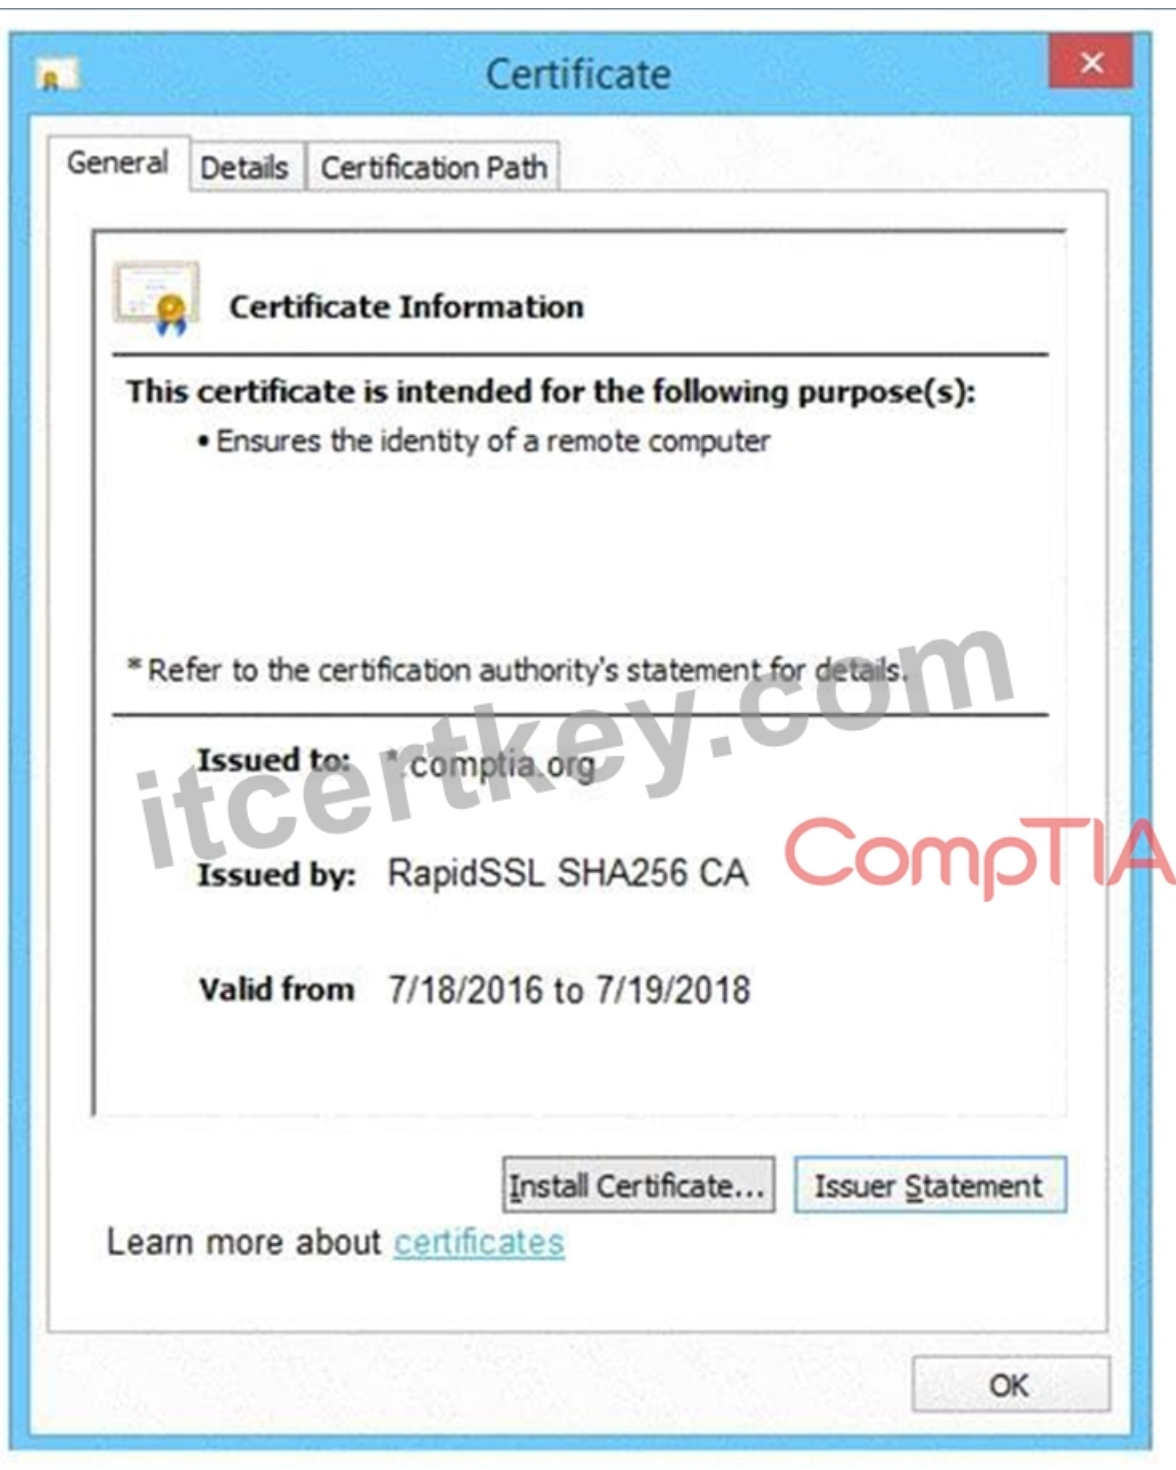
Certificate

General | Details | Certification Path

Certificate Information

This certificate is intended for the following purpose(s):

• Ensures the identity of a remote computer

* Refer to the certification authority's statement for details.

Issued to: *.comptia.org

Issued by: RapidSSL SHA256 CA

Valid from 7/18/2016 to 7/19/2018

Install Certificate... | Issuer Statement

Learn more about certificates

OK

itcertkey.com

CompTIA